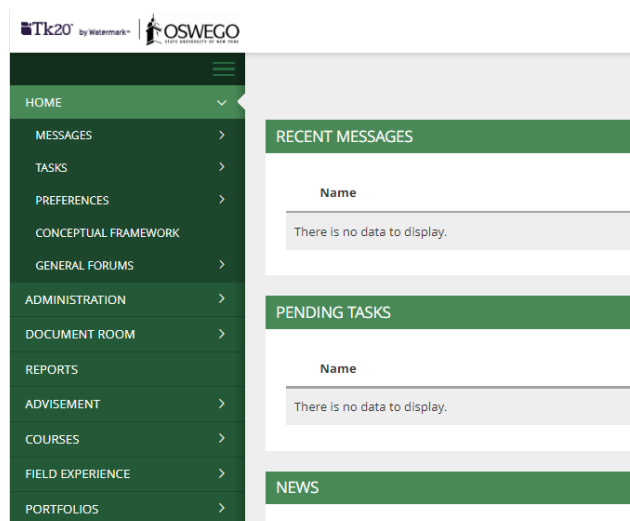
Tk20 by Watermark | OSWEGO STATE UNIVERSITY OF NEW YORK

HOME
MESSAGES
TASKS
PREFERENCES
CONCEPTUAL FRAMEWORK
GENERAL FORUMS
ADMINISTRATION
DOCUMENT ROOM
REPORTS
ADVISEMENT
COURSES
FIELD EXPERIENCE
PORTFOLIOS

RECENT MESSAGES

| Name |
|---|
| There is no data to display. |

PENDING TASKS

| Name |
|---|
| There is no data to display. |

NEWS